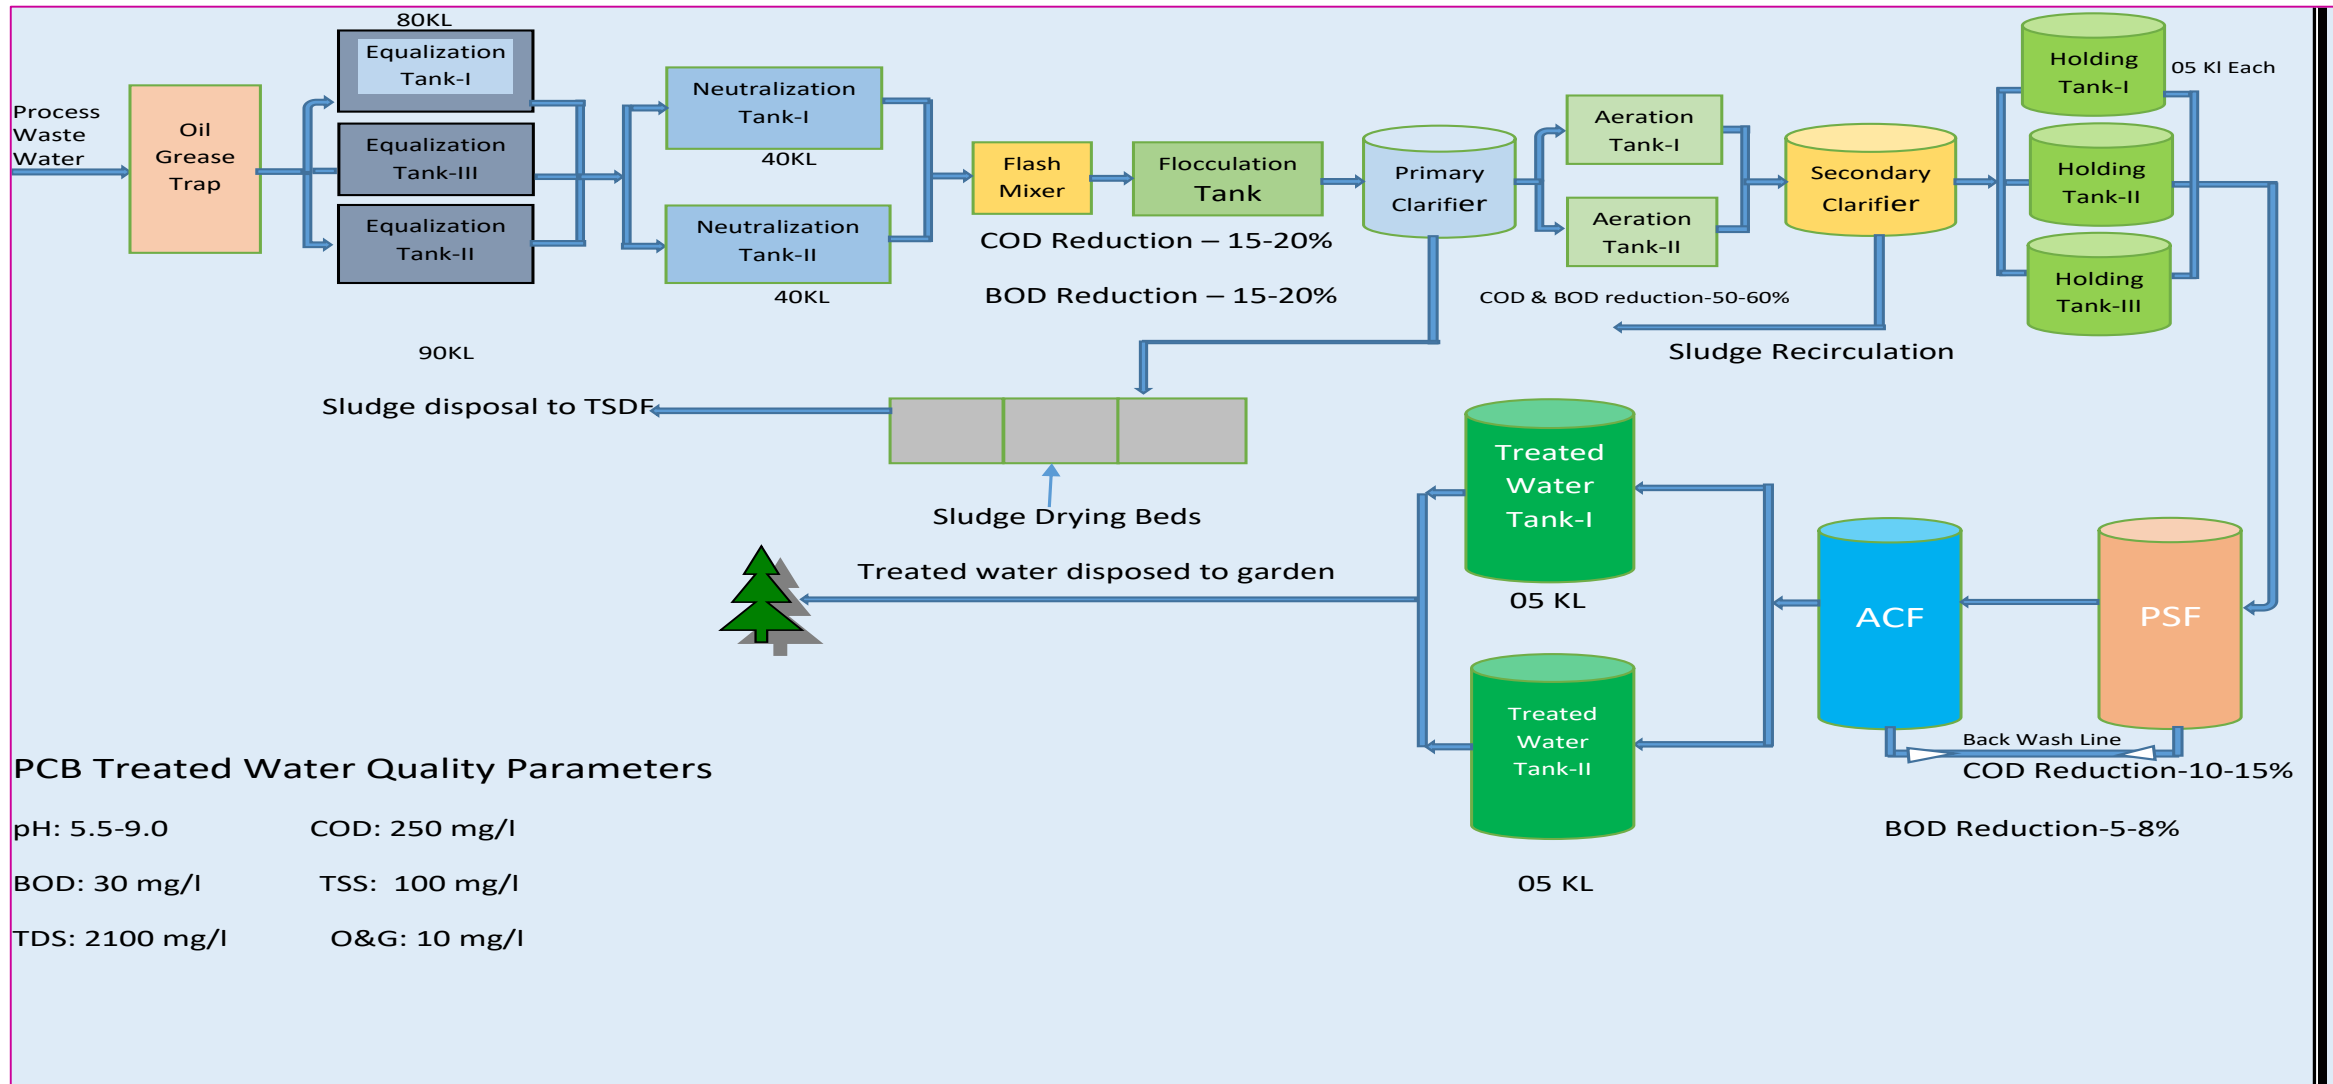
Process Waste Water

Oil Grease Trap

80KL

Equalization Tank-I

Equalization Tank-III

Equalization Tank-II

90KL

Neutralization Tank-I

40KL

Neutralization Tank-II

40KL

Flash Mixer

Flocculation Tank

COD Reduction – 15-20%

BOD Reduction – 15-20%

Primary Clarifier

Aeration Tank-I

Aeration Tank-II

COD & BOD reduction-50-60%

Secondary Clarifier

Sludge Recirculation

Holding Tank-I

05 Kl Each

Holding Tank-II

Holding Tank-III

Sludge disposal to TSDF

Sludge Drying Beds

Treated Water Tank-I

05 KL

Treated water disposed to garden

Treated Water Tank-II

05 KL

ACF

PSF

Back Wash Line

COD Reduction-10-15%

BOD Reduction-5-8%

PCB Treated Water Quality Parameters

pH: 5.5-9.0 COD: 250 mg/l

BOD: 30 mg/l TSS: 100 mg/l

TDS: 2100 mg/l O&G: 10 mg/l